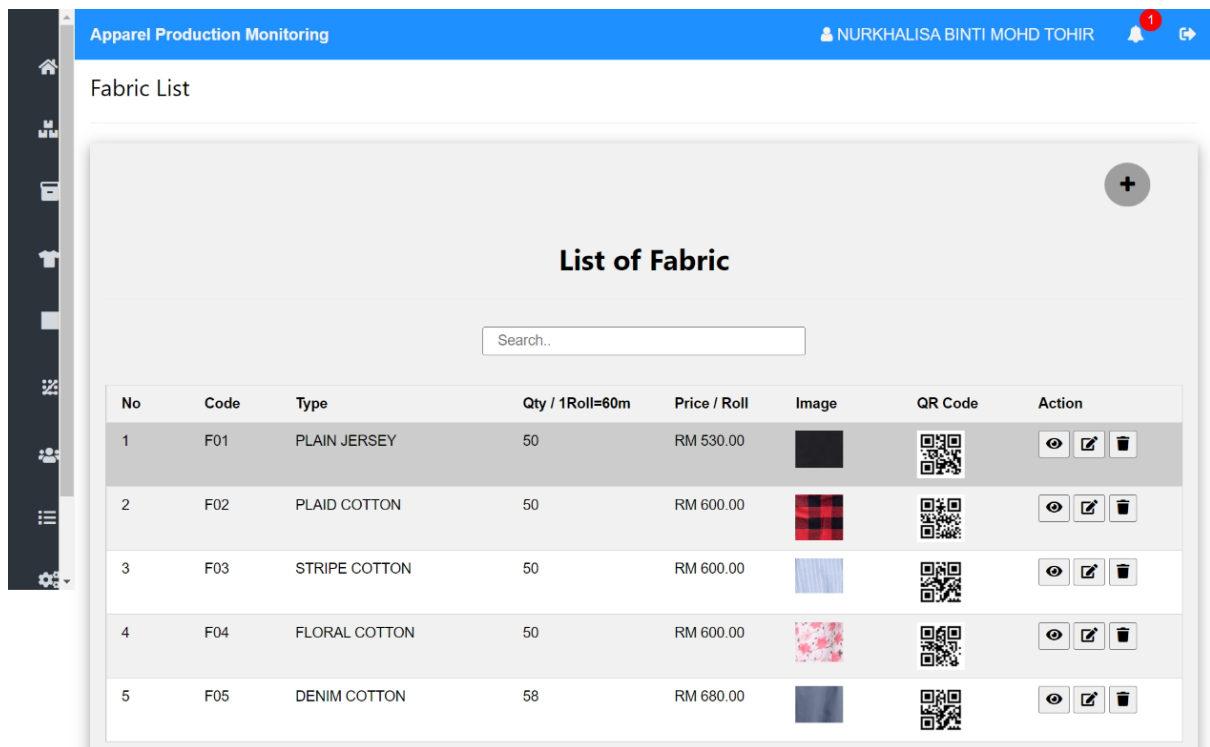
Apparel Production Monitoring

NURKHALISA BINTI MOHD TOHIR

1

Fabric List

+

List of Fabric

Search..

| No | Code | Type | Qty / 1Roll=60m | Price / Roll | Image | QR Code | Action |
|---|---|---|---|---|---|---|---|
| 1 | F01 | PLAIN JERSEY | 50 | RM 530.00 | | | |
| 2 | F02 | PLAID COTTON | 50 | RM 600.00 | | | |
| 3 | F03 | STRIPE COTTON | 50 | RM 600.00 | | | |
| 4 | F04 | FLORAL COTTON | 50 | RM 600.00 | | | |
| 5 | F05 | DENIM COTTON | 58 | RM 680.00 | | | |